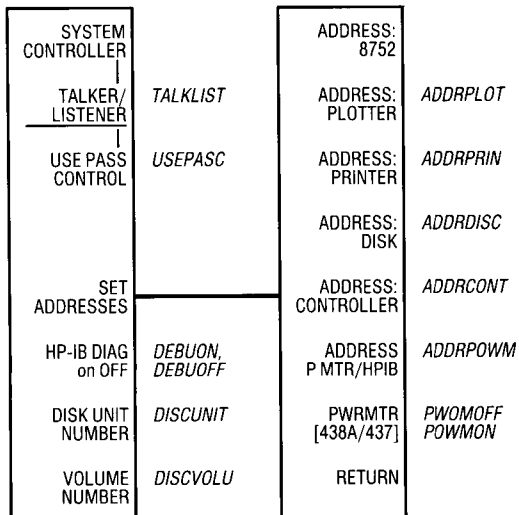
SYSTEM CONTROLLER

TALKER/ LISTENER TALKLIST

USE PASS CONTROL USEPASC

SET ADDRESSES

HP-IB DIAG on OFF DEBUON, DEBUOFF

DISK UNIT NUMBER DISCUNIT

VOLUME NUMBER DISCVOLU

ADDRESS: 8752

ADDRESS: PLOTTER ADDRPLOT

ADDRESS: PRINTER ADDRPRIN

ADDRESS: DISK ADDRDISC

ADDRESS: CONTROLLER ADDRCONT

ADDRESS P MTR/HPIB ADDRPOWM

PWRMTR [438A/437] PWOMOFF POWMON

RETURN